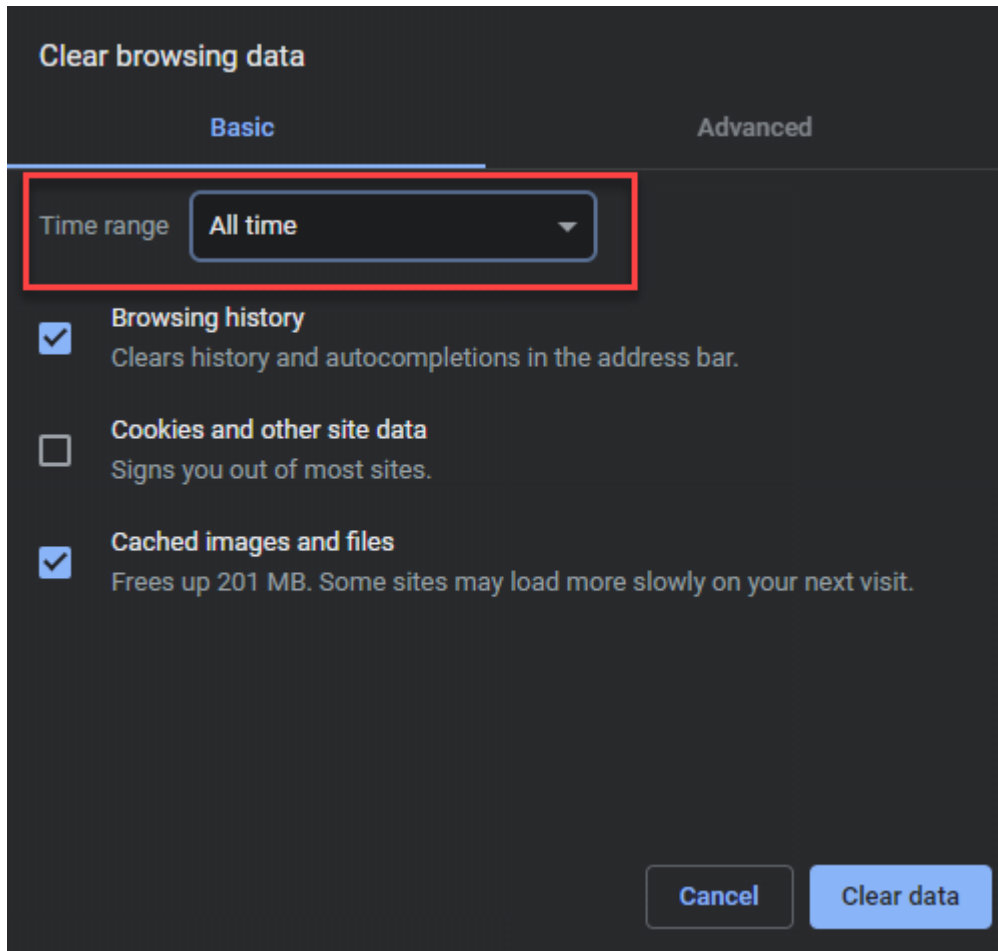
Clear browsing data

Basic

Advanced

Time range
All time

Browsing history
Clears history and autocompletions in the address bar.

Cookies and other site data
Signs you out of most sites.

Cached images and files
Frees up 201 MB. Some sites may load more slowly on your next visit.

Cancel
Clear data